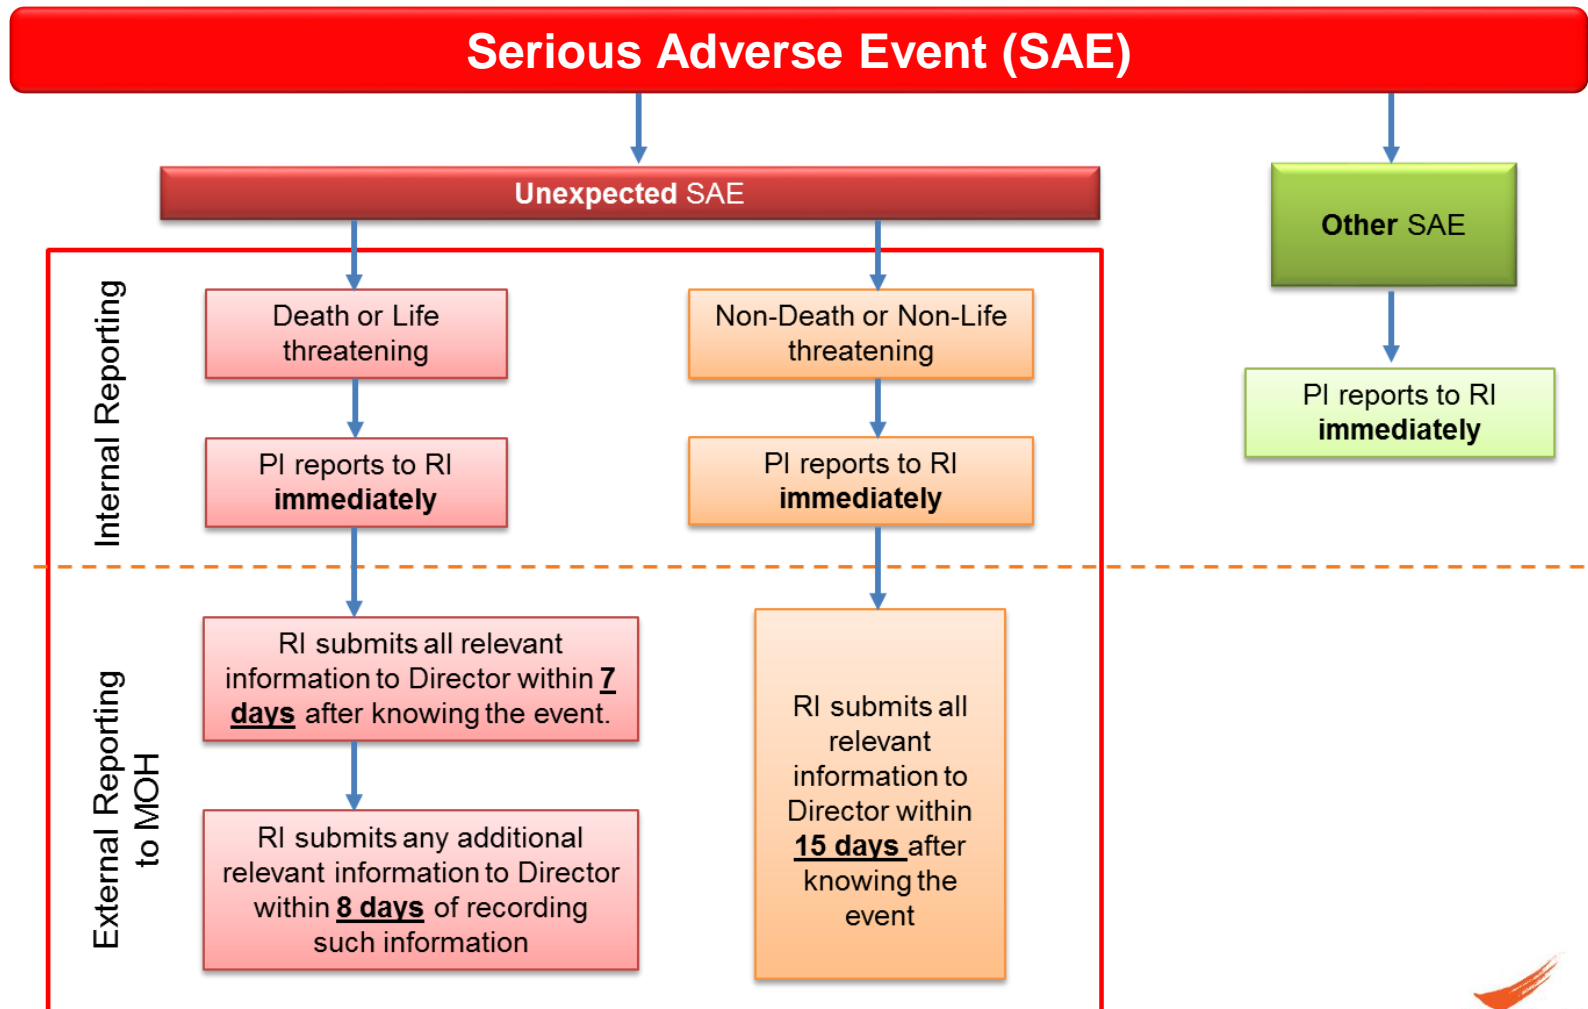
Serious Adverse Event (SAE)

Unexpected SAE

Other SAE

Internal Reporting

Death or Life threatening

Non-Death or Non-Life threatening

PI reports to RI **immediately**

PI reports to RI **immediately**

PI reports to RI **immediately**

External Reporting to MOH

RI submits all relevant information to Director within 7 days after knowing the event.

RI submits any additional relevant information to Director within 8 days of recording such information

RI submits all relevant information to Director within 15 days after knowing the event